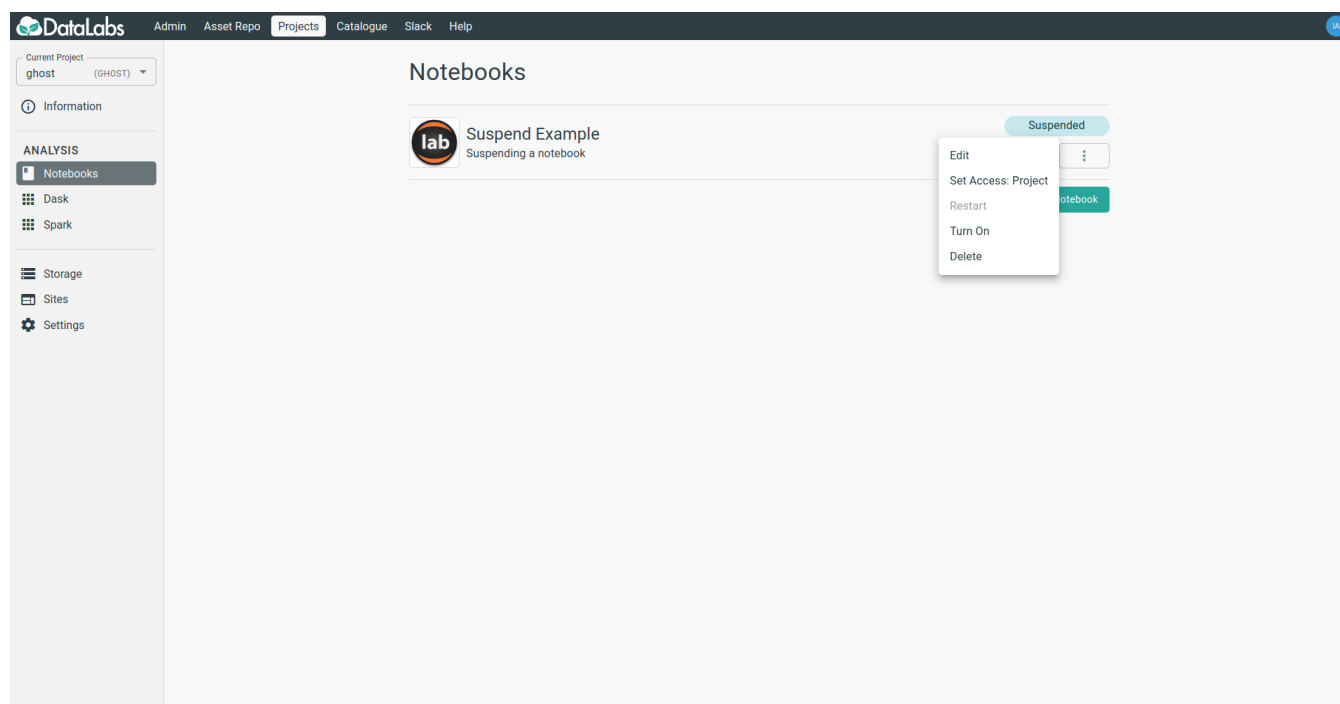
DataLabs Admin Asset Repo Projects Catalogue Slack Help

Current Project
ghost (GHOST)

Information

ANALYSIS
Notebooks
Dask
Spark

Storage
Sites
Settings

Notebooks

lab
Suspend Example
Suspending a notebook

Suspended

Edit
Set Access: Project
Restart
Turn On
Delete

otebook